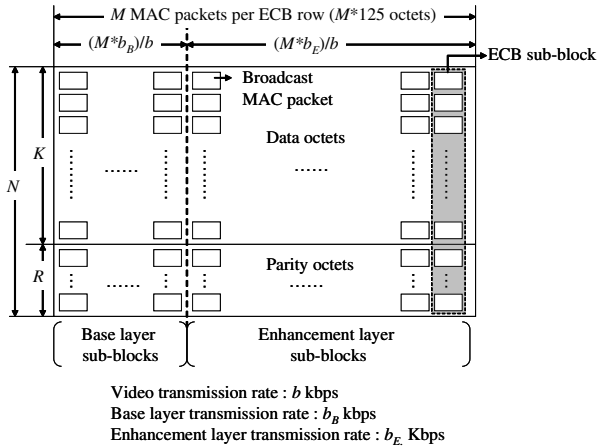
$M$ MAC packets per ECB row ($M$*125 octets)

$(M*b_B)/b$

$(M*b_E)/b$

ECB sub-block

Broadcast MAC packet

Data octets

$K$

$N$

$R$

Parity octets

......

......

......

......

Base layer sub-blocks

Enhancement layer sub-blocks

Video transmission rate : $b$ kbps
Base layer transmission rate : $b_B$ kbps
Enhancement layer transmission rate : $b_{E.}$ Kbps